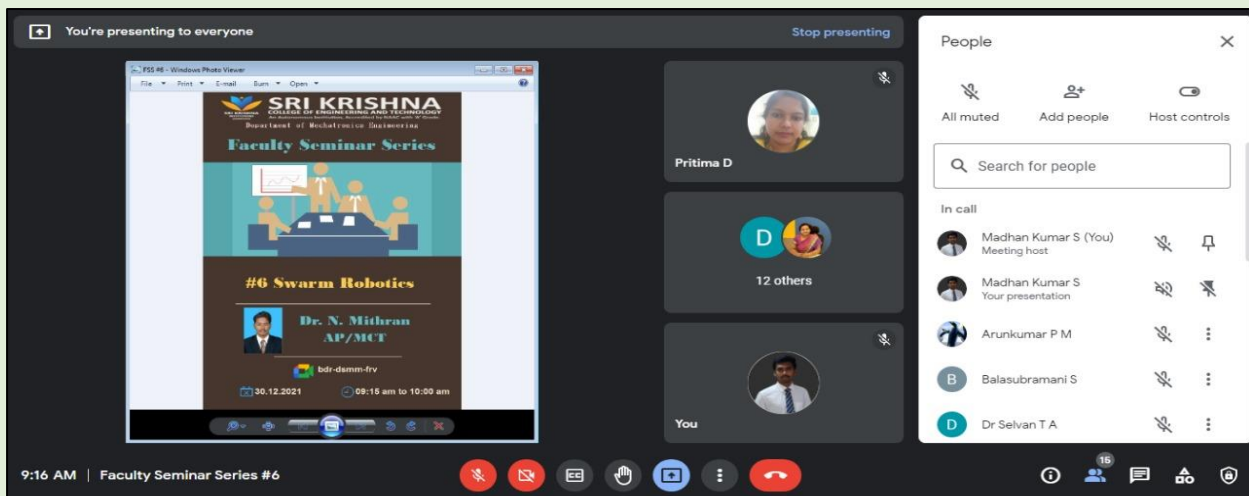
You're presenting to everyone

Stop presenting

FSS #6 - Windows Photo Viewer

File ▾ Print ▾ E-mail Burn ▾ Open ▾

SRI KRISHNA
COLLEGE OF ENGINEERING AND TECHNOLOGY
An Autonomous Institution, Accredited by NAAC with 'A' Grade
Department of Mechatronics Engineering

Faculty Seminar Series

#6 Swarm Robotics

Dr. N. Mithran
AP/MCT

bdr-dsmm-frv

30.12.2021

09:15 am to 10:00 am

Pritima D

D

12 others

You

People

All muted

Add people

Host controls

Search for people

In call

Madhan Kumar S (You)
Meeting host

Madhan Kumar S
Your presentation

Arunkumar P M

B

Balasubramani S

D

Dr Selvan T A

9:16 AM | Faculty Seminar Series #6

15